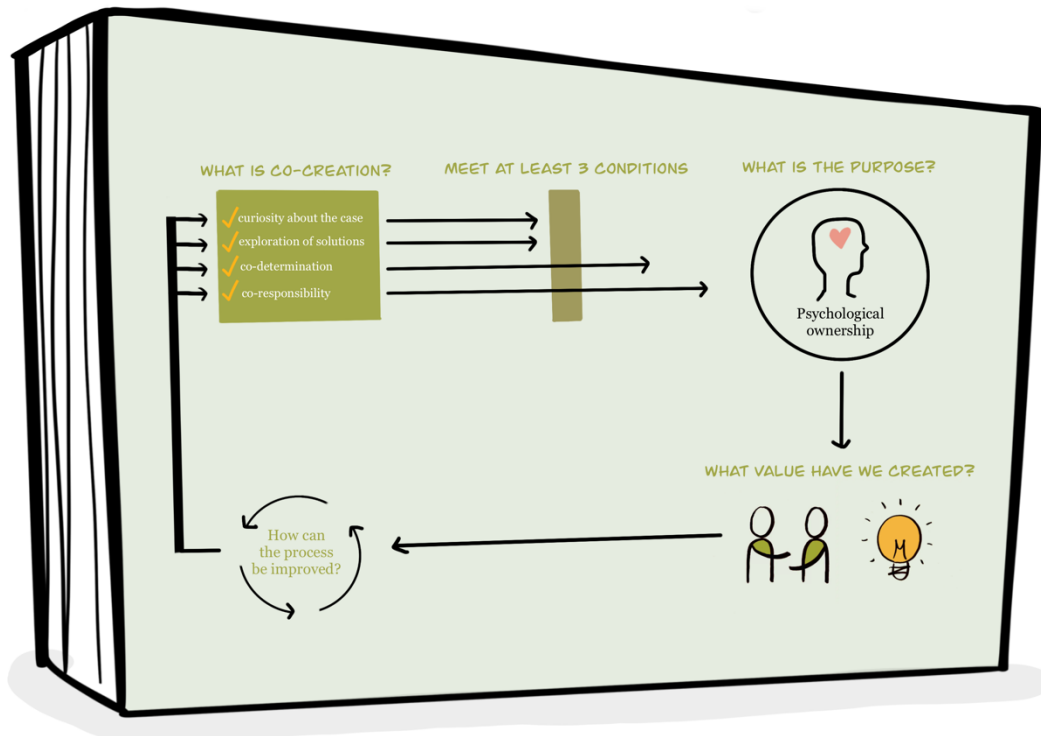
WHAT IS CO-CREATION?

curiosity about the case
exploration of solutions
co-determination
co-responsibility

MEET AT LEAST 3 CONDITIONS

WHAT IS THE PURPOSE?

Psychological ownership

WHAT VALUE HAVE WE CREATED?

How can the process be improved?